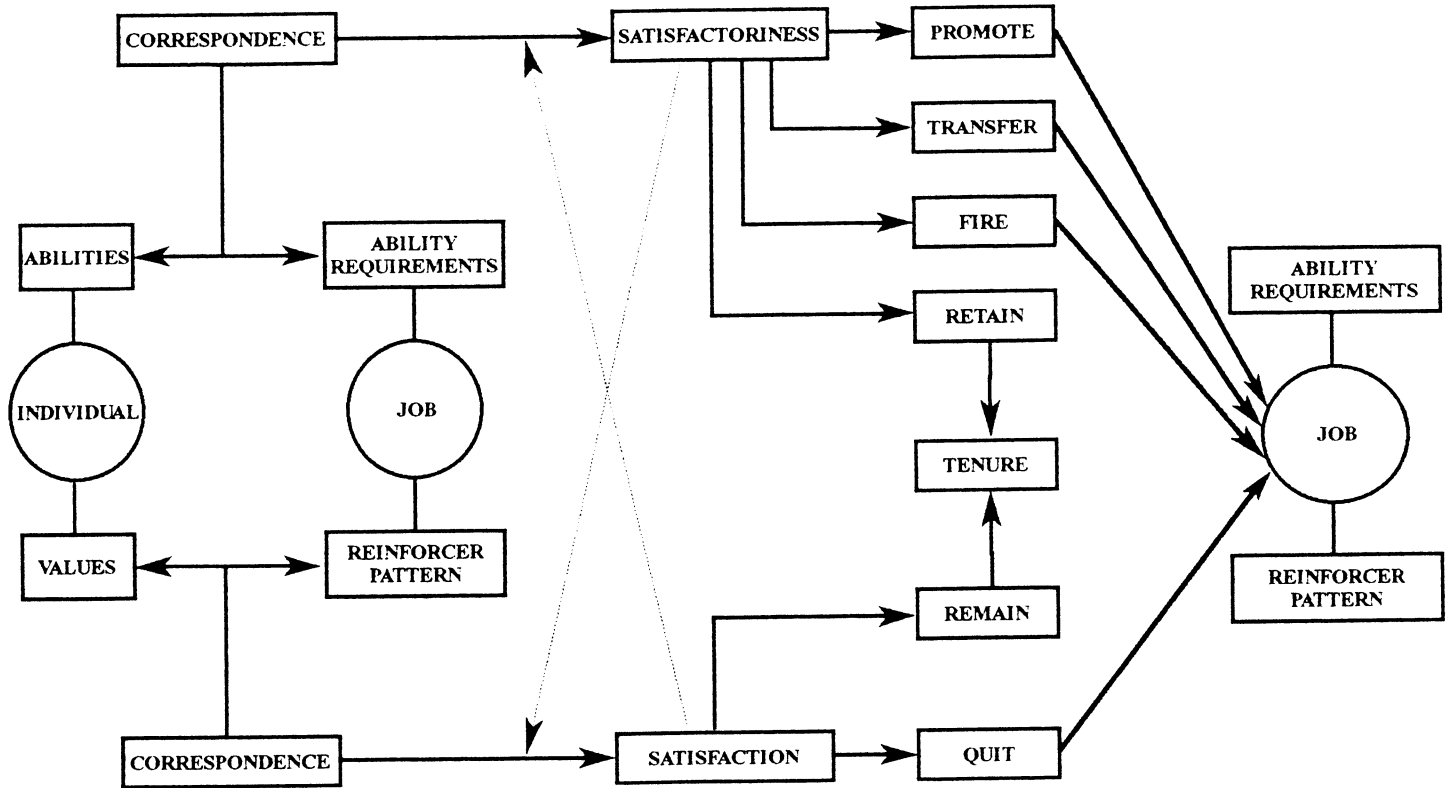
CORRESPONDENCE

SATISFACTORINESS

PROMOTE

TRANSFER

FIRE

RETAIN

ABILITIES

ABILITY REQUIREMENTS

INDIVIDUAL

JOB

VALUES

REINFORCER PATTERN

TENURE

REMAIN

CORRESPONDENCE

SATISFACTION

QUIT

ABILITY REQUIREMENTS

JOB

REINFORCER PATTERN